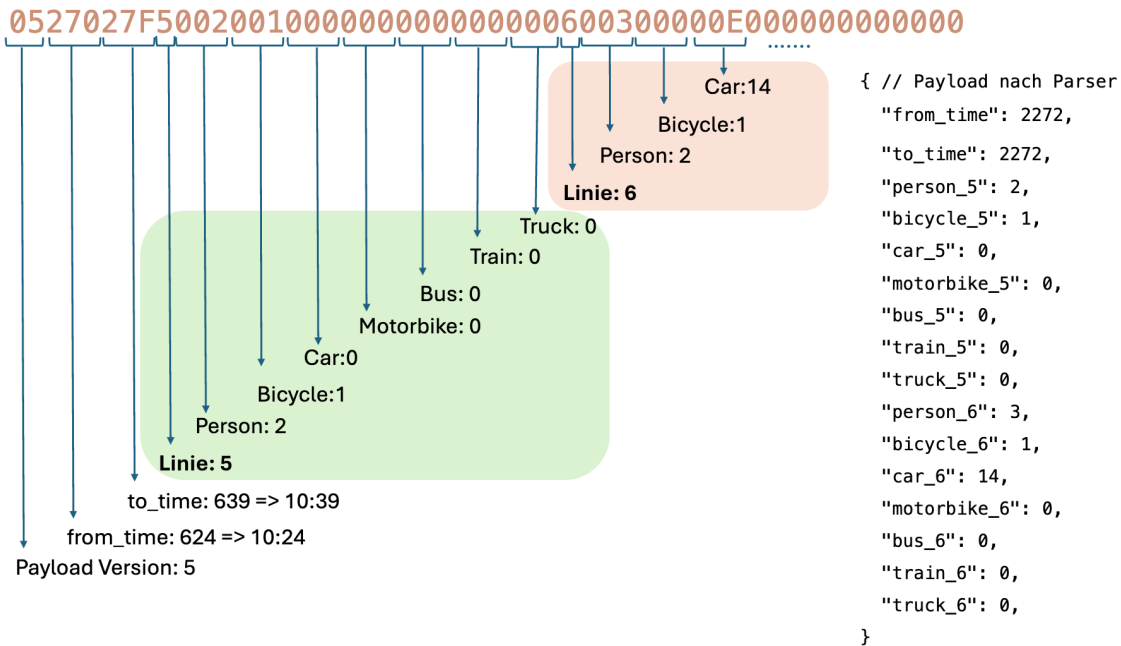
0527027F5002001000000000000006003000000E000000000000 .......

Car:14

Bicycle:1

Person: 2

Linie: 6

Truck: 0

Train: 0

Bus: 0

Motorbike: 0

Car:0

Bicycle:1

Person: 2

Linie: 5

to_time: 639 => 10:39

from_time: 624 => 10:24

Payload Version: 5

{ // Payload nach Parser
"from_time": 2272,
"to_time": 2272,
"person_5": 2,
"bicycle_5": 1,
"car_5": 0,
"motorbike_5": 0,
"bus_5": 0,
"train_5": 0,
"truck_5": 0,
"person_6": 3,
"bicycle_6": 1,
"car_6": 14,
"motorbike_6": 0,
"bus_6": 0,
"train_6": 0,
"truck_6": 0,
}